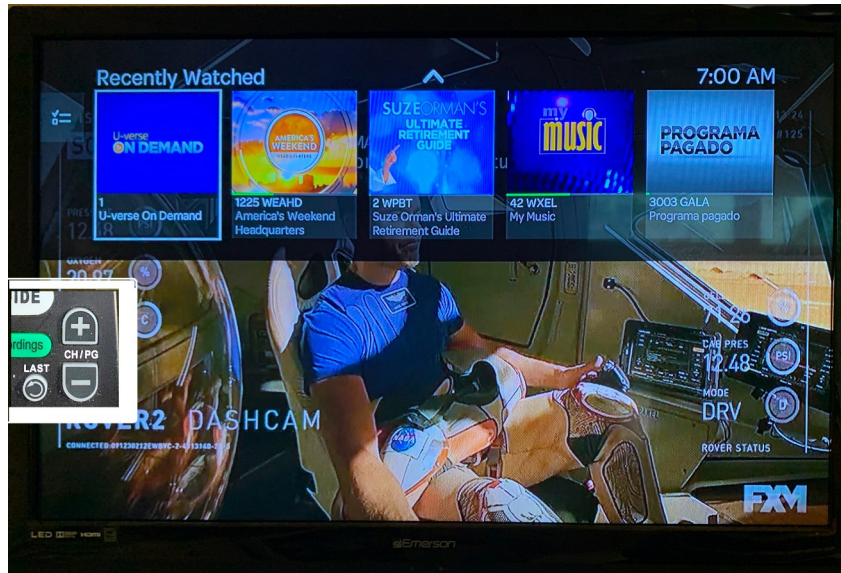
Recently Watched

7:00 AM

U-verse ON DEMAND
1
U-verse On Demand

AMERICA'S WEEKEND HEADQUARTERS
1225 WEAHD
America's Weekend Headquarters

SUZE ORMAN'S ULTIMATE RETIREMENT GUIDE
2 WPBT
Suze Orman's Ultimate Retirement Guide

my music
42 WXEL
My Music

PROGRAMA PAGADO
3003 GALA
Programa pagado

IDE
rdings
CH / PG
LAST

OXYGEN
20.97
%
C

ROVER2 DASHCAM
CONNECTED: 0712301212EWBVC-2-4313468-2

CAB PRES
12.48
PSI
MODE
DRV
D
ROVER STATUS

NASA

FXM

LED HDMI
Emerson